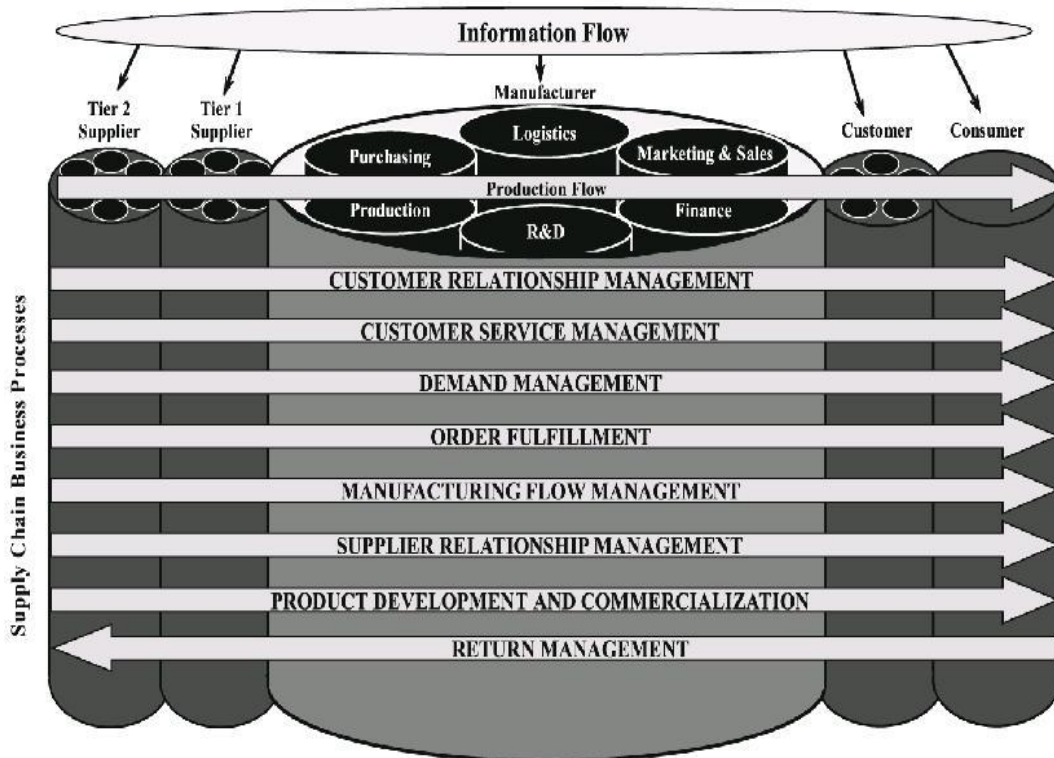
Information Flow

Tier 2 Supplier

Tier 1 Supplier

Manufacturer

Logistics

Purchasing

Marketing & Sales

Customer

Consumer

Production Flow

Production

Finance

R&D

Supply Chain Business Processes

CUSTOMER RELATIONSHIP MANAGEMENT

CUSTOMER SERVICE MANAGEMENT

DEMAND MANAGEMENT

ORDER FULFILLMENT

MANUFACTURING FLOW MANAGEMENT

SUPPLIER RELATIONSHIP MANAGEMENT

PRODUCT DEVELOPMENT AND COMMERCIALIZATION

RETURN MANAGEMENT